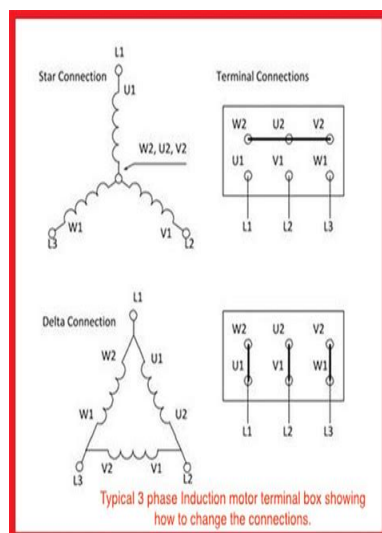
Star Connection

L1

U1

W2, U2, V2

W1

V1

L3

L2

Terminal Connections

W2 U2 V2

U1 V1 W1

L1 L2 L3

L1

Delta Connection

W2

U1

W1

U2

V2

V1

L3

L2

W2 U2 V2

U1 V1 W1

L1 L2 L3

Typical 3 phase Induction motor terminal box showing how to change the connections.